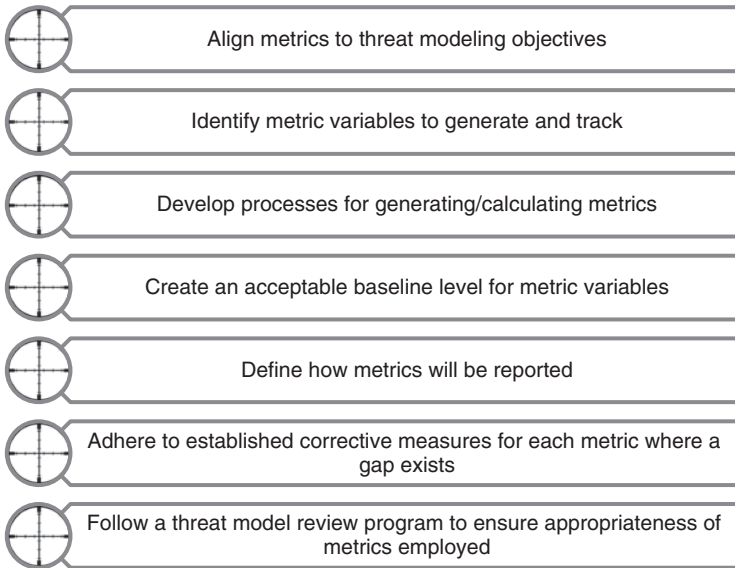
Align metrics to threat modeling objectives

Identify metric variables to generate and track

Develop processes for generating/calculating metrics

Create an acceptable baseline level for metric variables

Define how metrics will be reported

Adhere to established corrective measures for each metric where a gap exists

Follow a threat model review program to ensure appropriateness of metrics employed